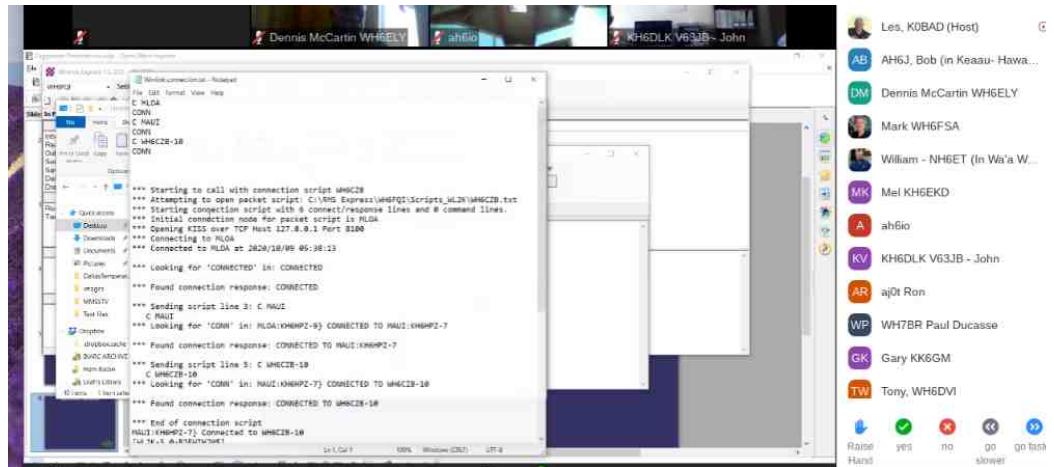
Dennis McCartin WH6ELY
ah6io
KH6DLK V63JB - John

Winlink-connection.txt - Notepad
File Edit Format View Help
C MLOA
CONN
C MAUI
CONN
C WH6CZB-10
CONN

*** Starting to call with connection script WH6CZB
*** Attempting to open packet script: C:\RMS Express\WH6FQI\Scripts_WL2K\WH6CZB.txt
*** Starting connection script with 6 connect/response lines and 0 command lines.
*** Initial connection node for packet script is MLOA
*** Opening KISS over TCP Host 127.0.0.1 Port 8100
*** Connecting to MLOA
*** Connected to MLOA at 2020/10/09 05:30:13

*** Looking for 'CONNECTED' in: CONNECTED

*** Found connection response: CONNECTED

*** Sending script line 3: C MAUI
C MAUI
*** Looking for 'CONN' in: MLOA:KH6HPZ-9} CONNECTED TO MAUI:KH6HPZ-7

*** Found connection response: CONNECTED TO MAUI:KH6HPZ-7

*** Sending script line 5: C WH6CZB-10
C WH6CZB-10
*** Looking for 'CONN' in: MAUI:KH6HPZ-7} CONNECTED TO WH6CZB-10

*** Found connection response: CONNECTED TO WH6CZB-10

*** End of connection script
MAUI:KH6HPZ-7} Connected to WH6CZB-10
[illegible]

Ln 1, Col 1 100% Windows (CRLF) UTF-8

Quick access
Desktop
Downloads
Documents
Pictures
images
Test files
Dropbox

Les, K0BAD (Host)
AH6J, Bob (in Keaau- Hawa...
Dennis McCartin WH6ELY
Mark WH6FSA
William - NH6ET (In Wa'a W...
Mel KH6EKD
ah6io
KH6DLK V63JB - John
aj0t Ron
WH7BR Paul Ducasse
Gary KK6GM
Tony, WH6DVI

Raise Hand
yes
no
go slower
go faster